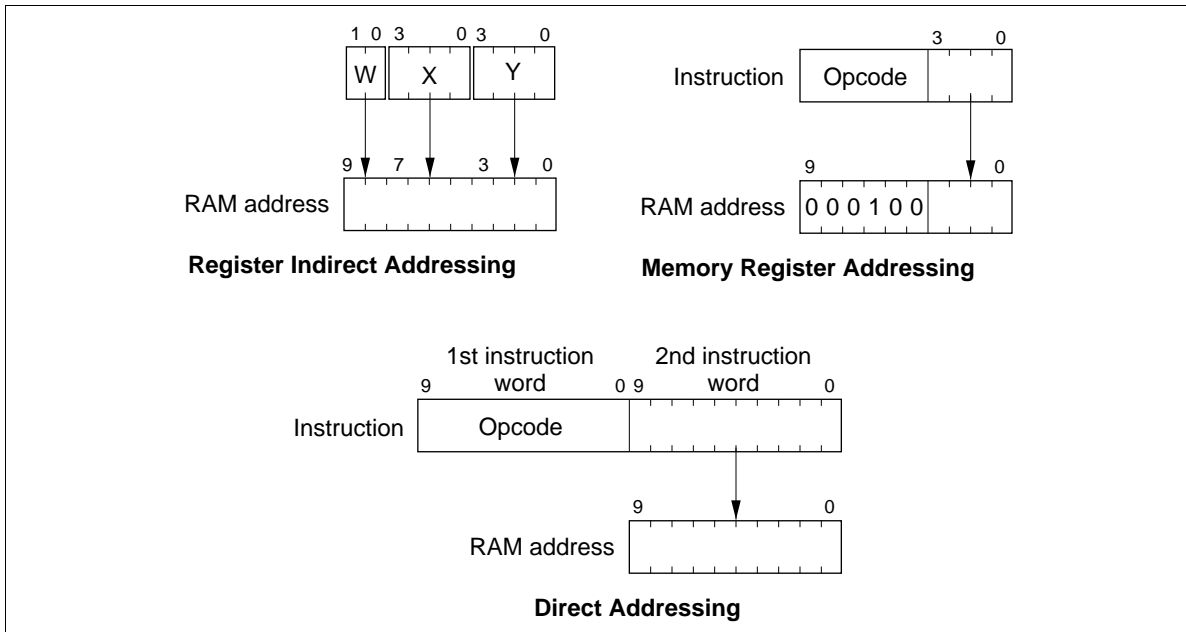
1 0 3 0 3 0

W X Y

9 7 3 0

RAM address

**Register Indirect Addressing**

3 0

Instruction Opcode

9 0

RAM address 0 0 0 1 0 0

**Memory Register Addressing**

1st instruction word

2nd instruction word

9 0 9 0

Instruction Opcode

9 0

RAM address

**Direct Addressing**